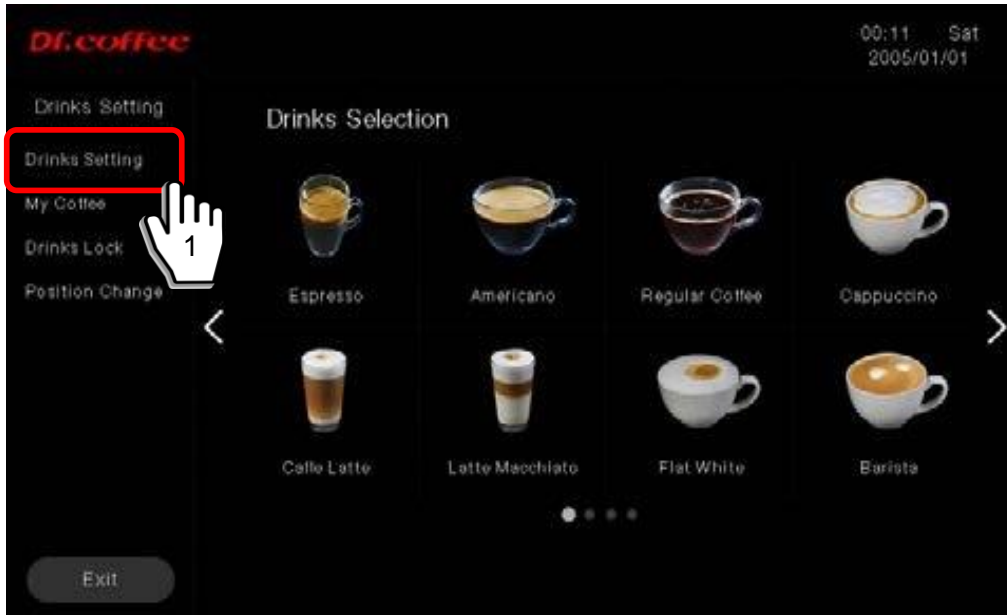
Dr.coffee

00:11 Sat
2005/01/01

Drinks Setting

Drinks Setting
My Coffee
Drinks Lock
Position Change

1

Drinks Selection

Espresso
Americano
Regular Coffee
Cappuccino
Caffe Latte
Latte Macchiato
Flat White
Barista

Exit